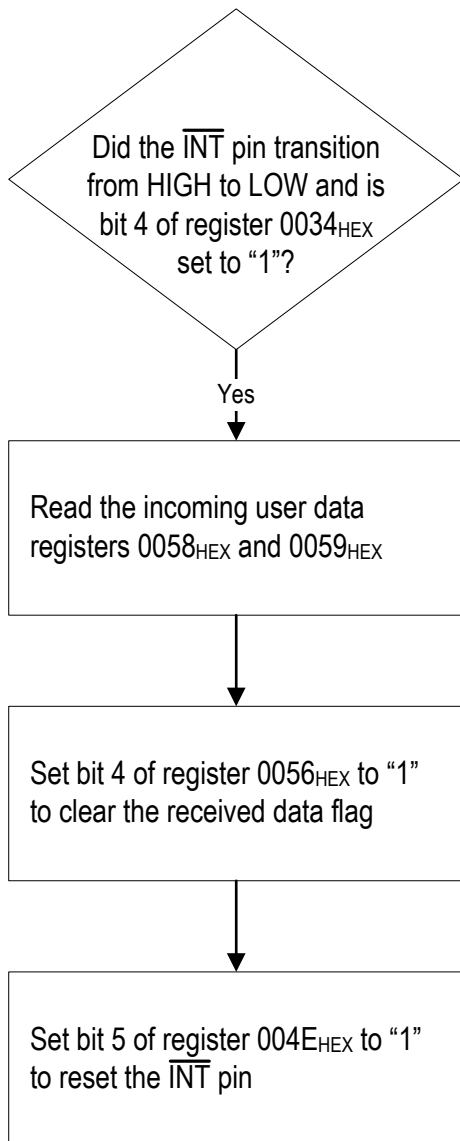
Did the $\overline{\text{INT}}$ pin transition from HIGH to LOW and is bit 4 of register $0034_{\text{HEX}}$ set to “1”?

Yes

Read the incoming user data registers $0058_{\text{HEX}}$ and $0059_{\text{HEX}}$

Set bit 4 of register $0056_{\text{HEX}}$ to “1” to clear the received data flag

Set bit 5 of register $004E_{\text{HEX}}$ to “1” to reset the $\overline{\text{INT}}$ pin